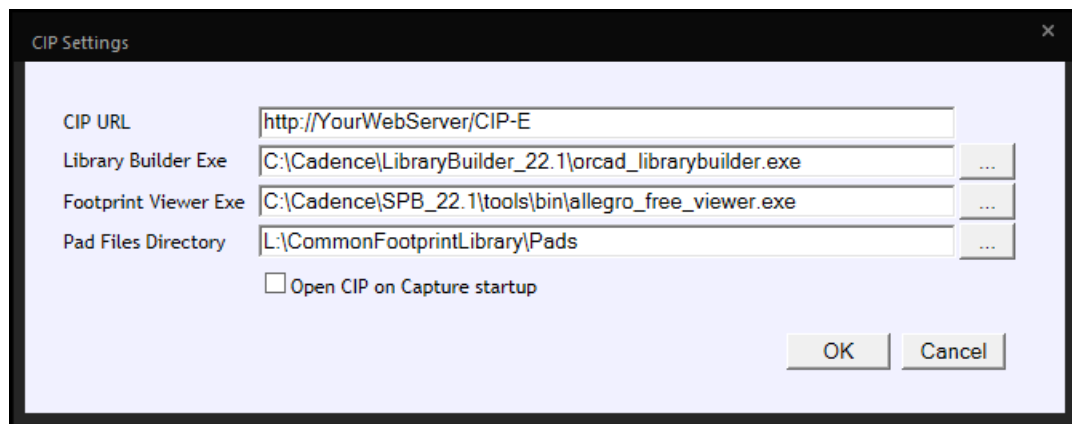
CIP Settings

×

CIP URL http://YourWebServer/CIP-E

Library Builder Exe C:\Cadence\LibraryBuilder_22.1\orcad_librarybuilder.exe ...

Footprint Viewer Exe C:\Cadence\SPB_22.1\tools\bin\allegro_free_viewer.exe ...

Pad Files Directory L:\CommonFootprintLibrary\Pads ...

Open CIP on Capture startup

OK Cancel